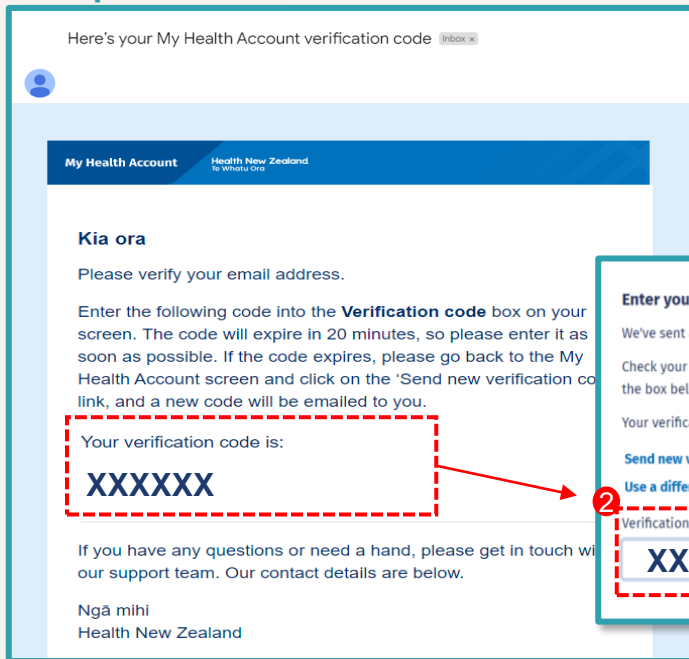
Here's your My Health Account verification code Inbox ×

My Health Account
Health New Zealand
Te Whatu Ora

Kia ora

Please verify your email address.

Enter the following code into the **Verification code** box on your screen. The code will expire in 20 minutes, so please enter it as soon as possible. If the code expires, please go back to the My Health Account screen and click on the 'Send new verification co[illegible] link, and a new code will be emailed to you.

Your verification code is:

XXXXXX

If you have any questions or need a hand, please get in touch wi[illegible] our support team. Our contact details are below.

Ngā mihi
Health New Zealand

Enter you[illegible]
We've sent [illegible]
Check your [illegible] the box bel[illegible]
Your verific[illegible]
Send new v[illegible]
Use a diffe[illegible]
2
Verification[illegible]
XX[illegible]